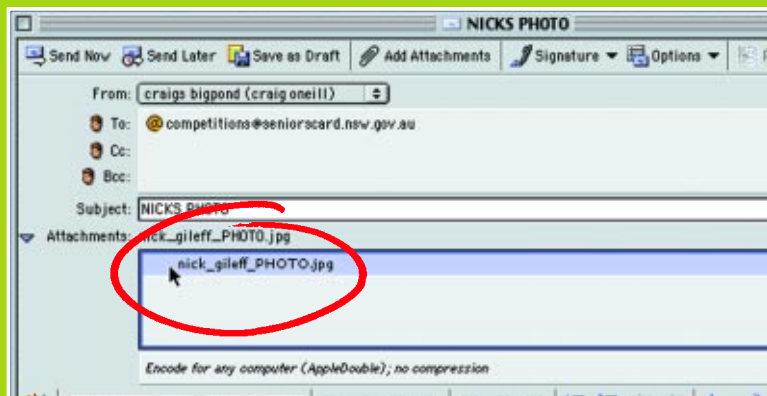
NICKS PHOTO

Send Now Send Later Save as Draft Add Attachments Signature Options

From: craigs bigpond (craig oneill)

To: competitions@seniorscard.nsw.gov.au

Cc:

Bcc:

Subject: NICKS PHOTO

Attachments: nick_gileff_PHOTO.jpg

nick_gileff_PHOTO.jpg

Encode for any computer (AppleDouble); no compression